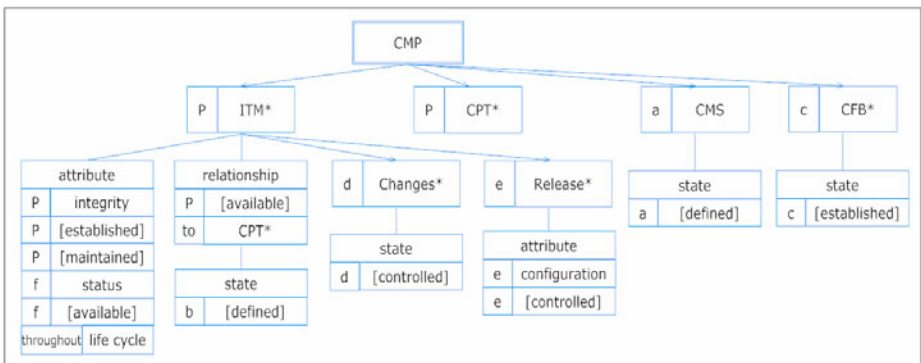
CMP

P ITM*

P CPT*

a CMS

c CFB*

attribute

| P | integrity |
|---|---|
| P | [established] |
| P | [maintained] |
| f | status |
| f | [available] |
| throughout | life cycle |

relationship

| P | [available] |
|---|---|
| to | CPT* |

state

| b | [defined] |
|---|---|

d Changes*

state

| d | [controlled] |
|---|---|

e Release*

attribute

| e | configuration |
|---|---|
| e | [controlled] |

state

| a | [defined] |
|---|---|

state

| c | [established] |
|---|---|